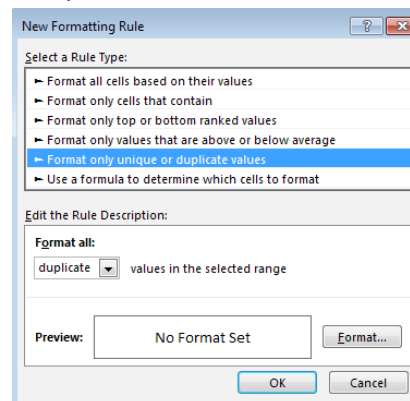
New Formatting Rule

?

Select a Rule Type:

► Format all cells based on their values
► Format only cells that contain
► Format only top or bottom ranked values
► Format only values that are above or below average
► Format only unique or duplicate values
► Use a formula to determine which cells to format

Edit the Rule Description:

Format all:

duplicate values in the selected range

Preview: No Format Set Format...

OK Cancel